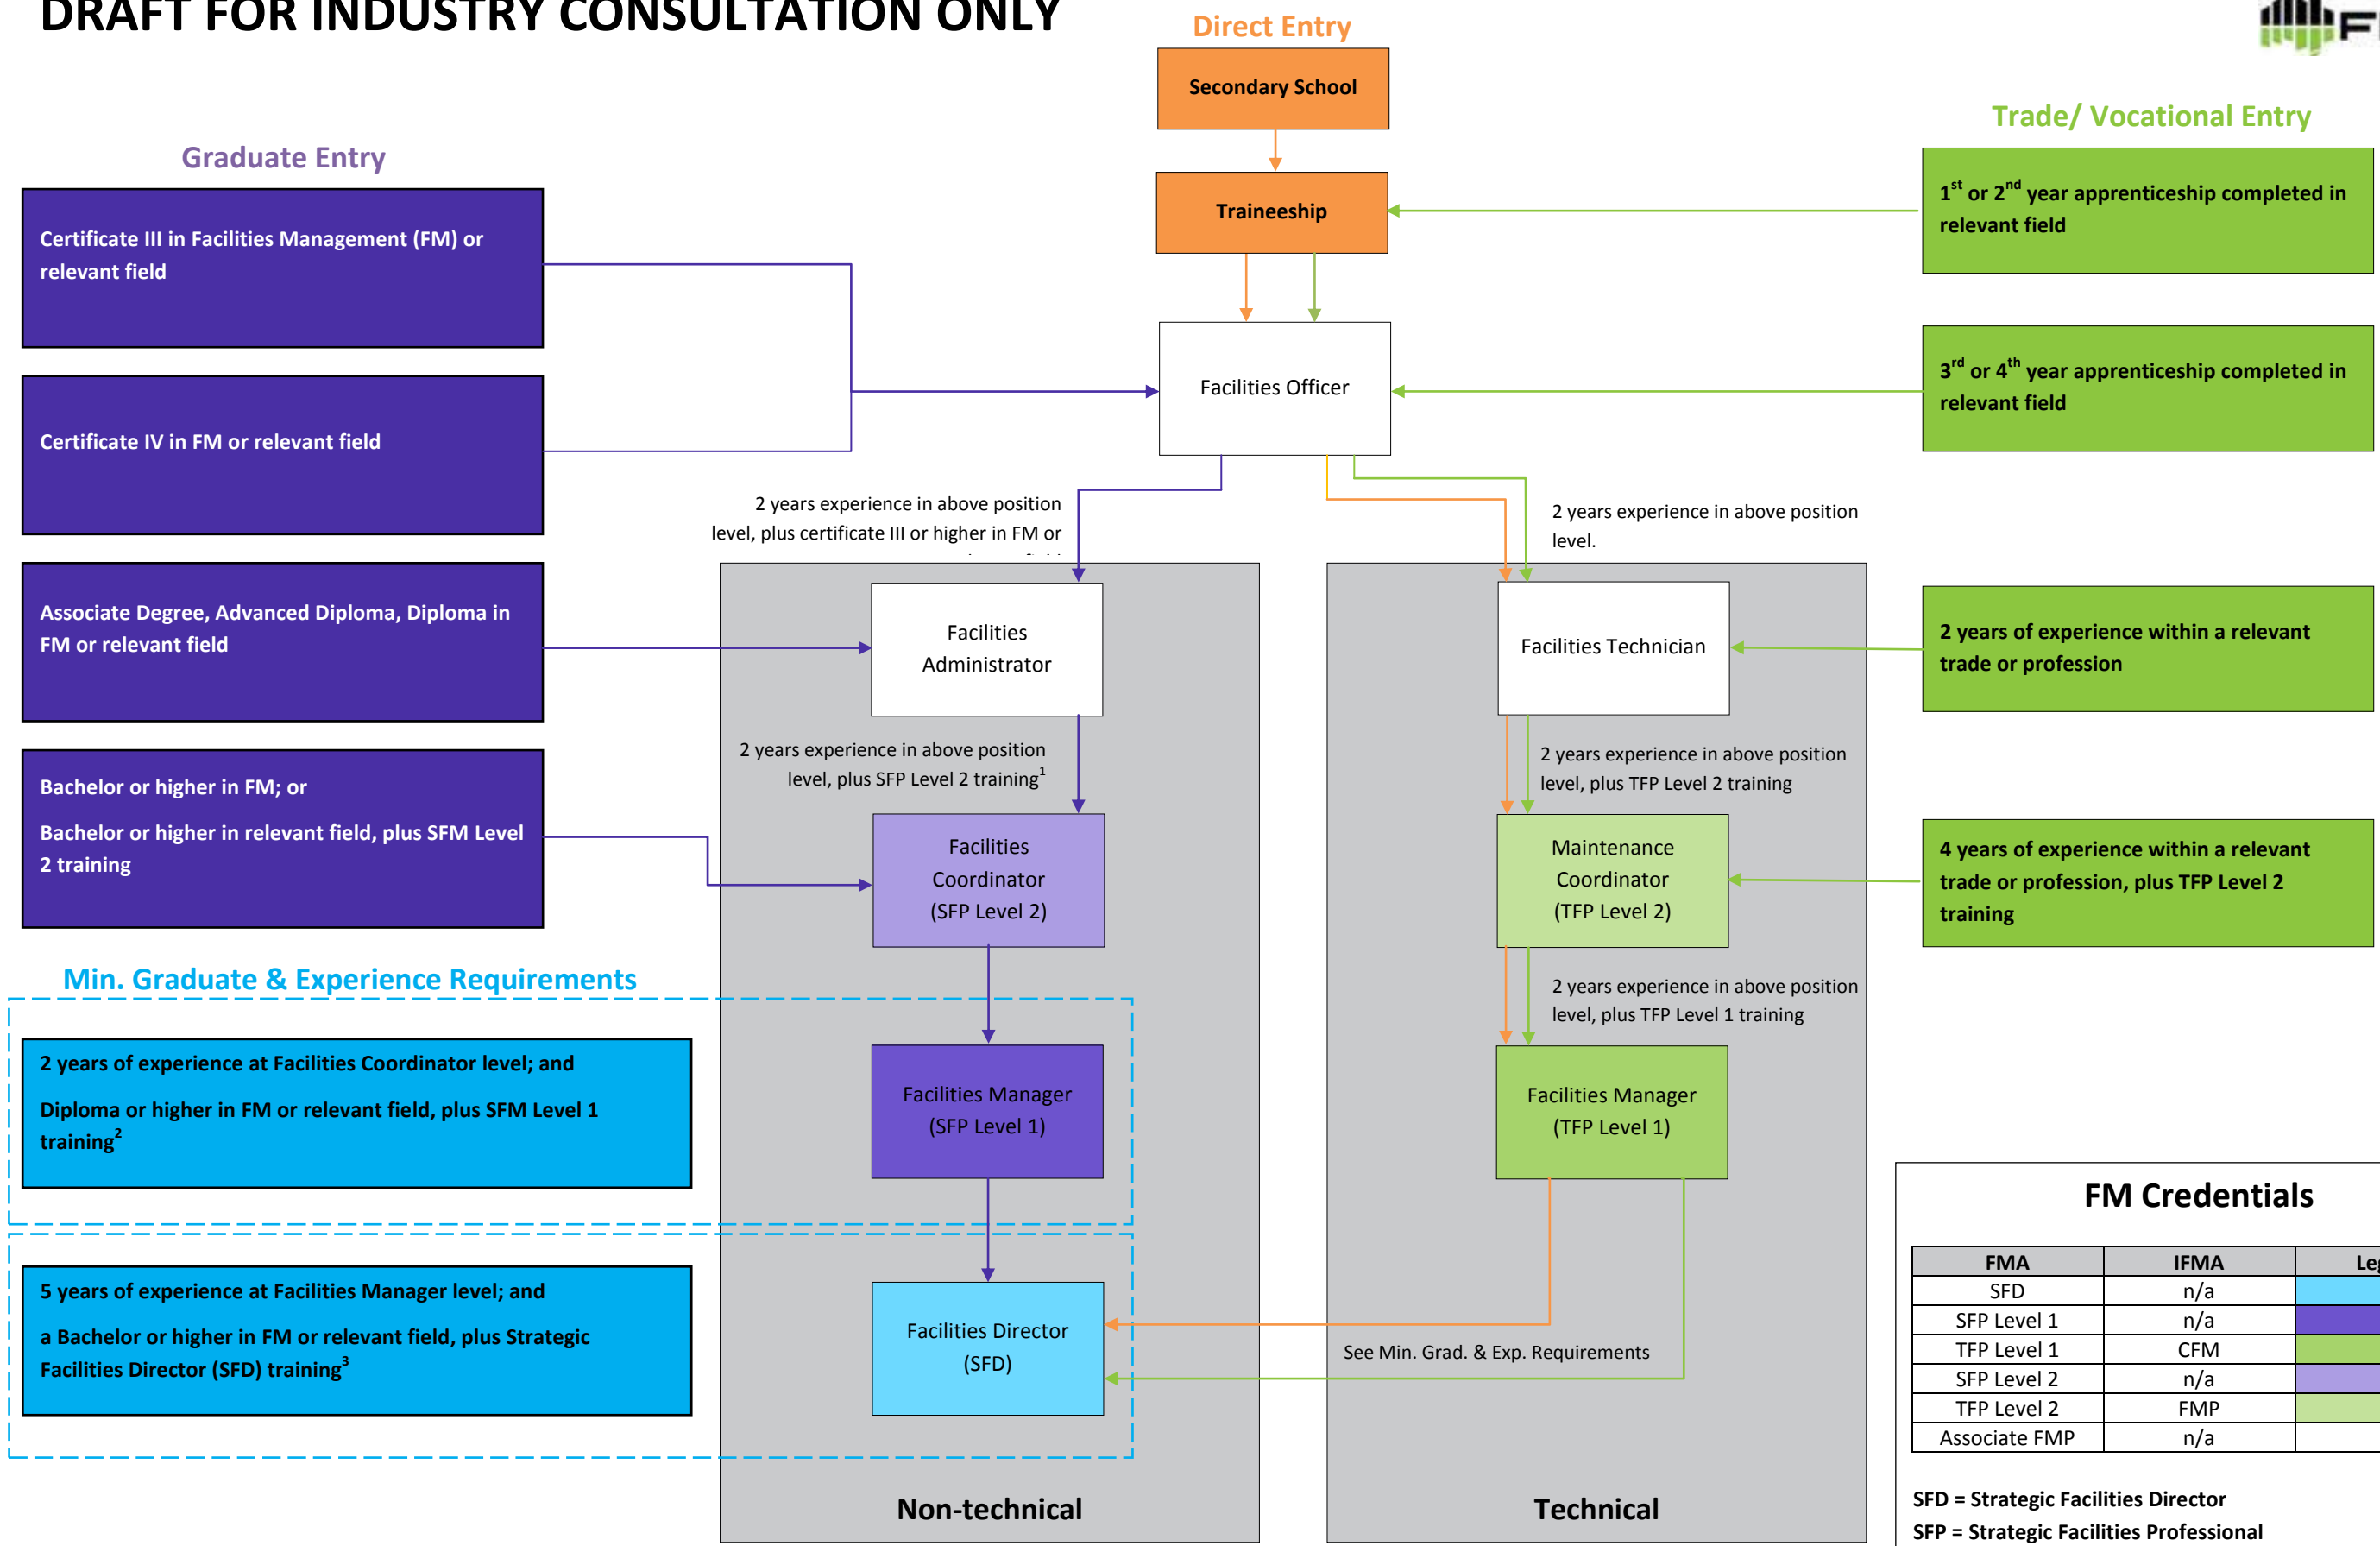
DRAFT FOR INDUSTRY CONSULTATION ONLY

Direct Entry

Secondary School

Traineeship

Trade/ Vocational Entry

$1^{st}$ or $2^{nd}$ year apprenticeship completed in relevant field

Graduate Entry

Certificate III in Facilities Management (FM) or relevant field

Facilities Officer

$3^{rd}$ or $4^{th}$ year apprenticeship completed in relevant field

Certificate IV in FM or relevant field

2 years experience in above position level, plus certificate III or higher in FM or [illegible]

2 years experience in above position level.

Associate Degree, Advanced Diploma, Diploma in FM or relevant field

Facilities Administrator

Facilities Technician

2 years of experience within a relevant trade or profession

2 years experience in above position level, plus SFP Level 2 training$^1$

2 years experience in above position level, plus TFP Level 2 training

Bachelor or higher in FM; or

Bachelor or higher in relevant field, plus SFM Level 2 training

Facilities Coordinator (SFP Level 2)

Maintenance Coordinator (TFP Level 2)

4 years of experience within a relevant trade or profession, plus TFP Level 2 training

2 years experience in above position level, plus TFP Level 1 training

Min. Graduate & Experience Requirements

2 years of experience at Facilities Coordinator level; and

Diploma or higher in FM or relevant field, plus SFM Level 1 training$^2$

Facilities Manager (SFP Level 1)

Facilities Manager (TFP Level 1)

FM Credentials

| FMA | IFMA | Le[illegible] |
|---|---|---|
| SFD | n/a | |
| SFP Level 1 | n/a | |
| TFP Level 1 | CFM | |
| SFP Level 2 | n/a | |
| TFP Level 2 | FMP | |
| Associate FMP | n/a | |

5 years of experience at Facilities Manager level; and

a Bachelor or higher in FM or relevant field, plus Strategic Facilities Director (SFD) training$^3$

Facilities Director (SFD)

See Min. Grad. & Exp. Requirements

SFD = Strategic Facilities Director
SFP = Strategic Facilities Professional

Non-technical

Technical